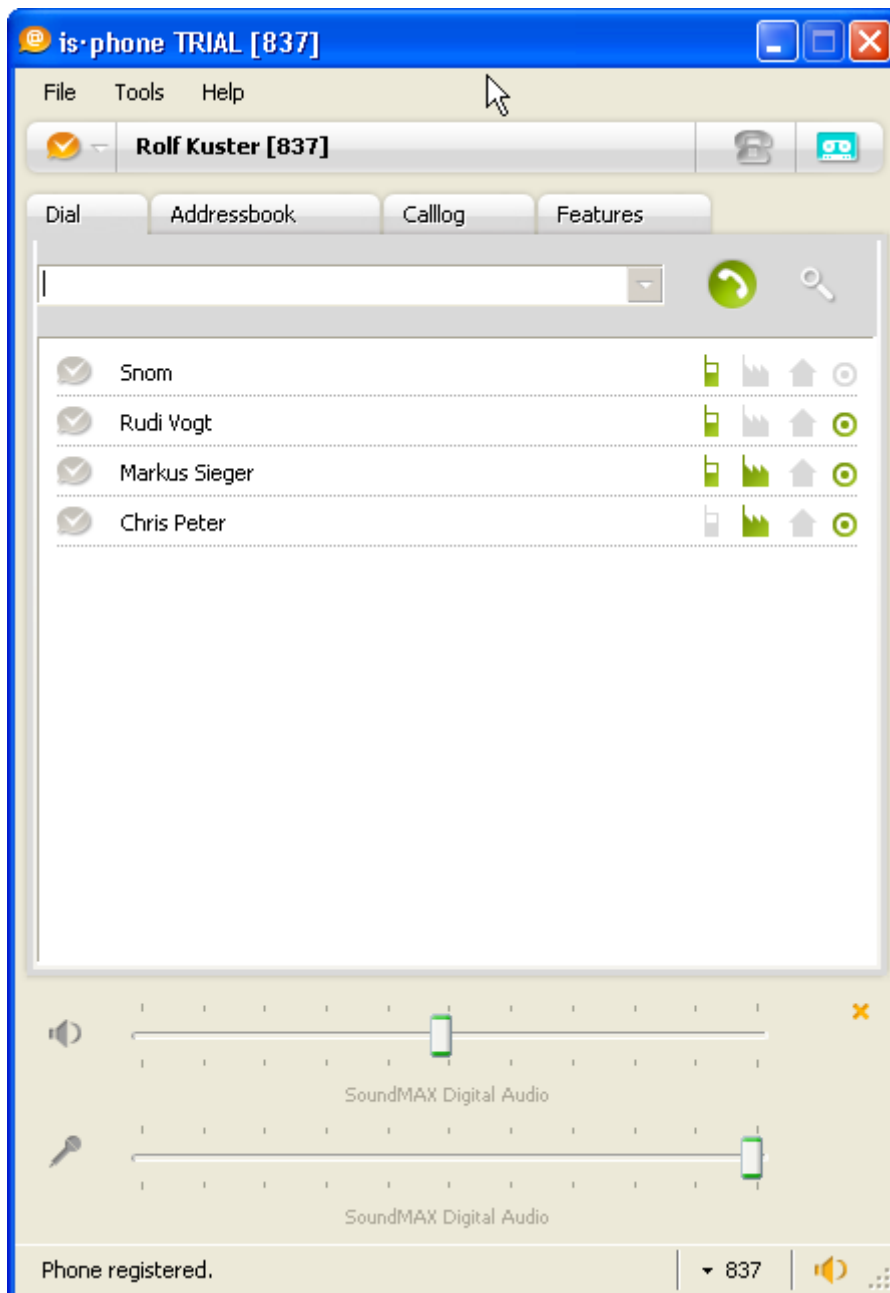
is·phone TRIAL [837]

File Tools Help

Rolf Kuster [837]

Dial Addressbook Calllog Features

Snom
Rudi Vogt
Markus Sieger
Chris Peter

SoundMAX Digital Audio

SoundMAX Digital Audio

Phone registered. 837